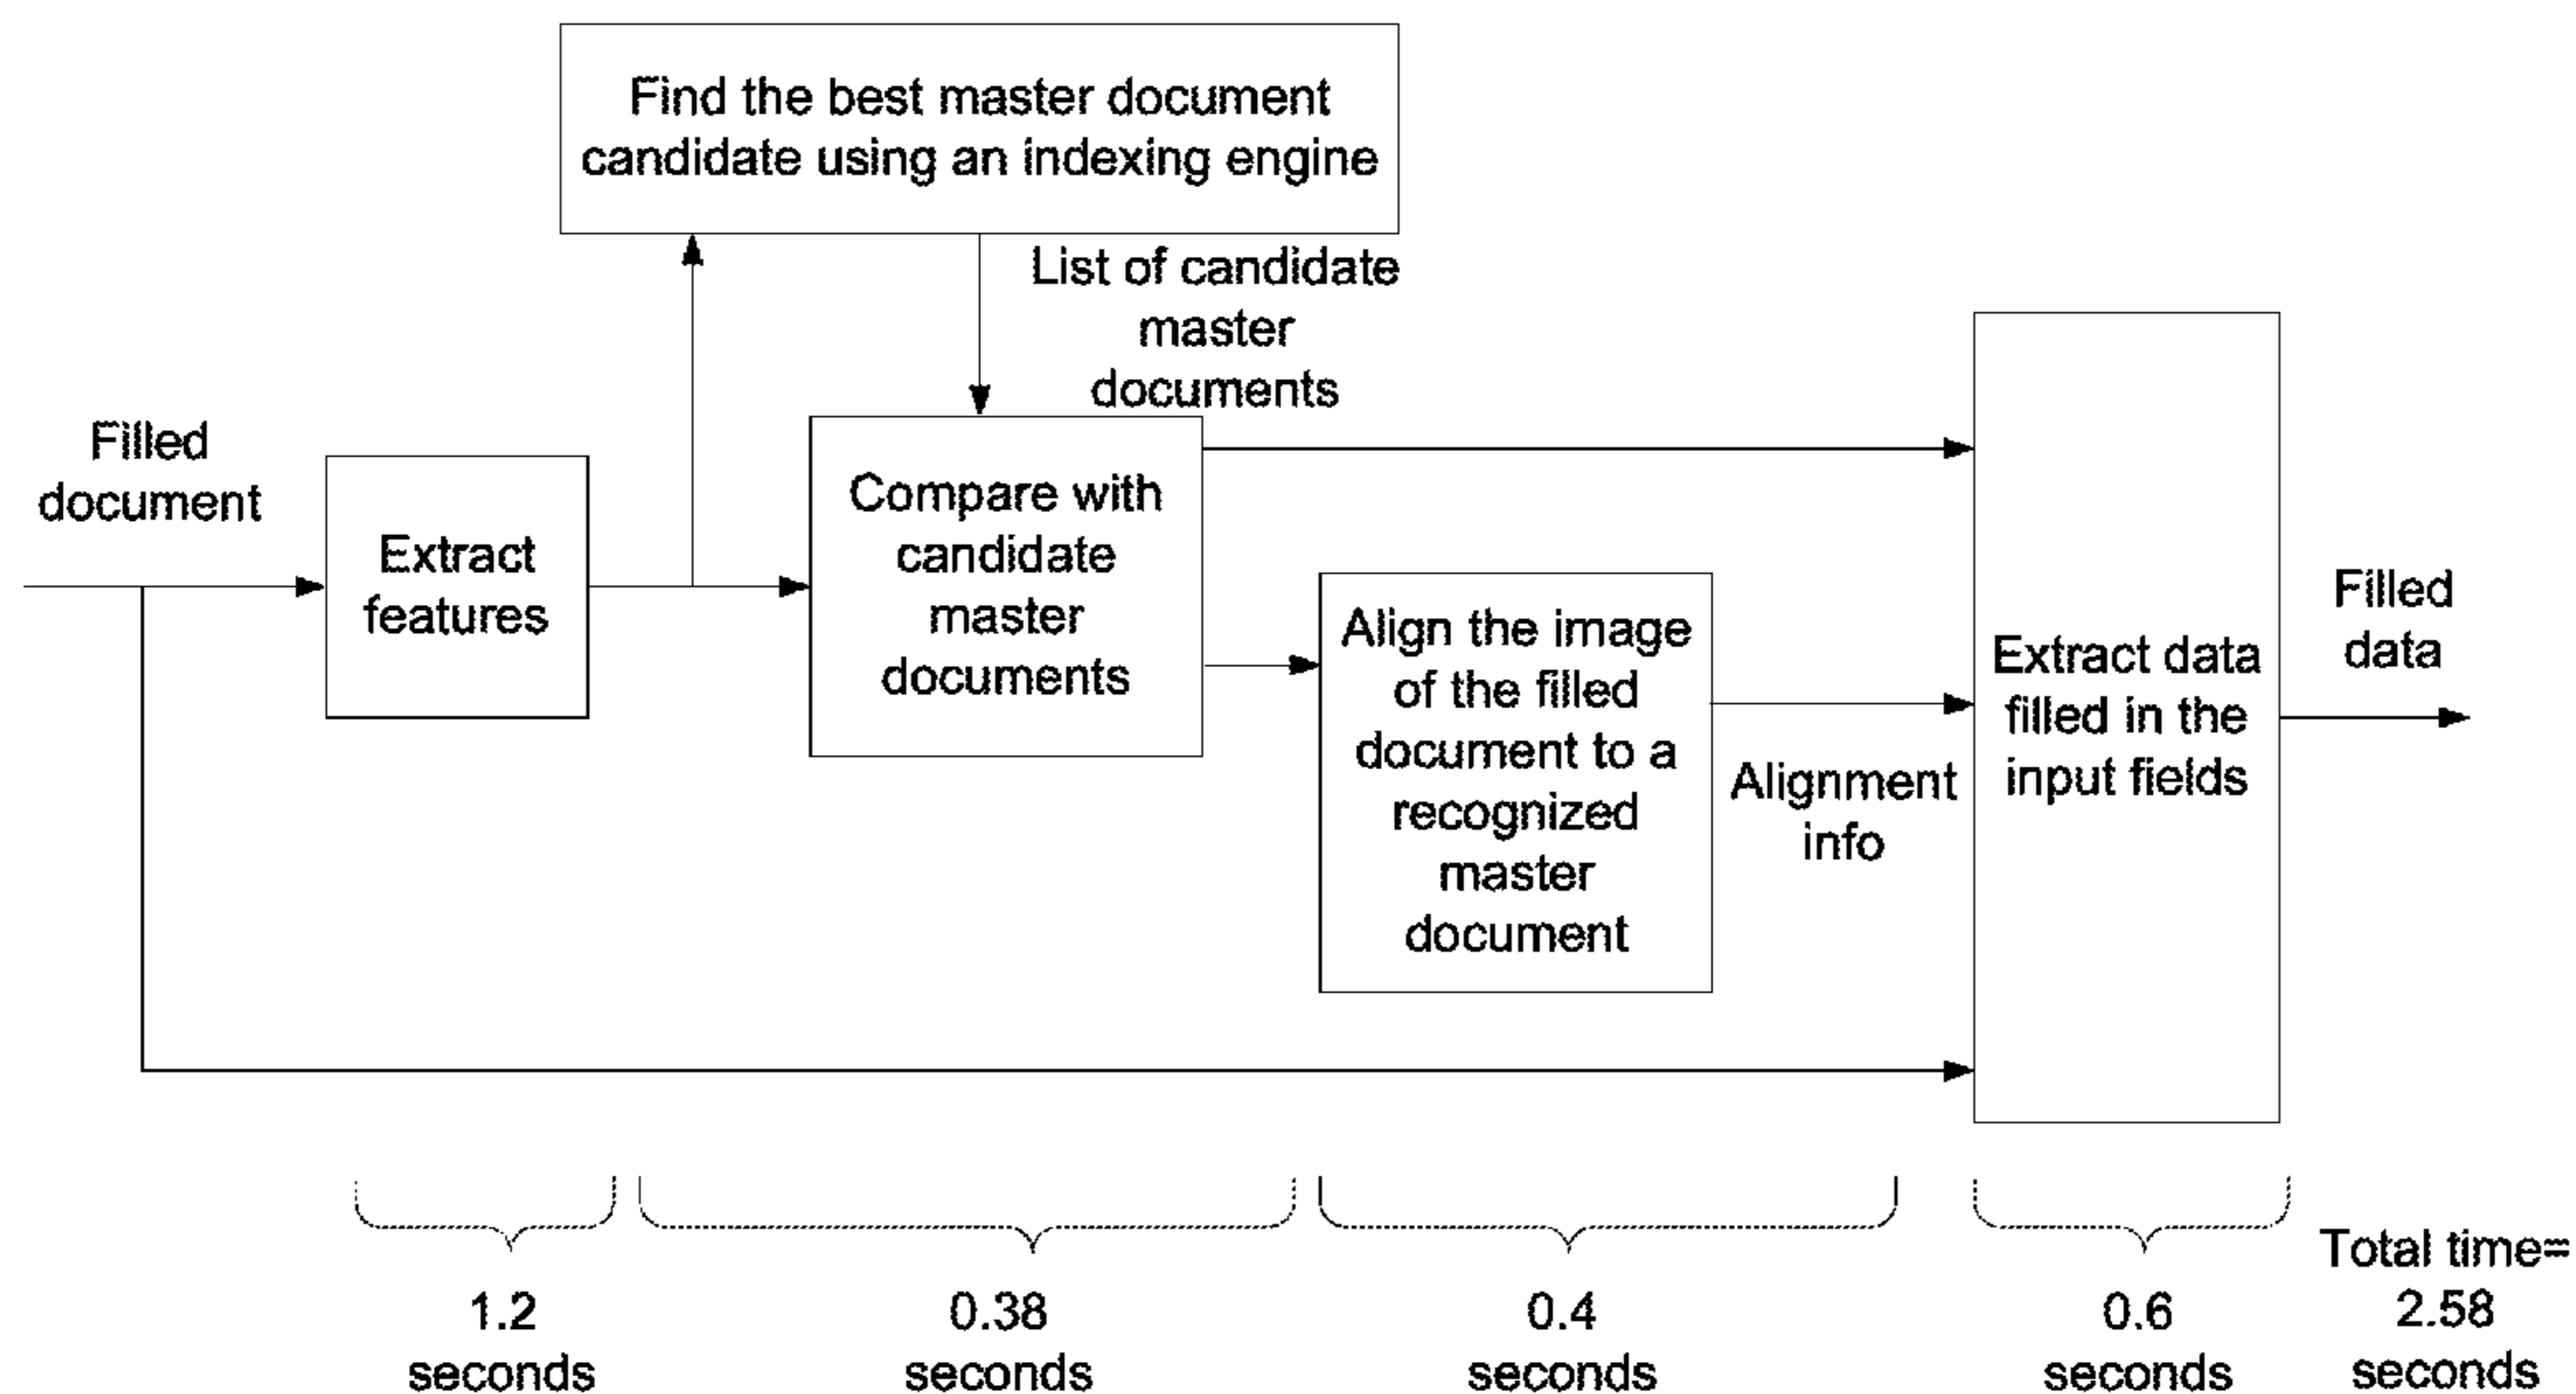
Find the best master document candidate using an indexing engine

List of candidate master documents

Filled document

Extract features

Compare with candidate master documents

Align the image of the filled document to a recognized master document

Alignment info

Extract data filled in the input fields

Filled data

1.2 seconds

0.38 seconds

0.4 seconds

0.6 seconds

Total time= 2.58 seconds